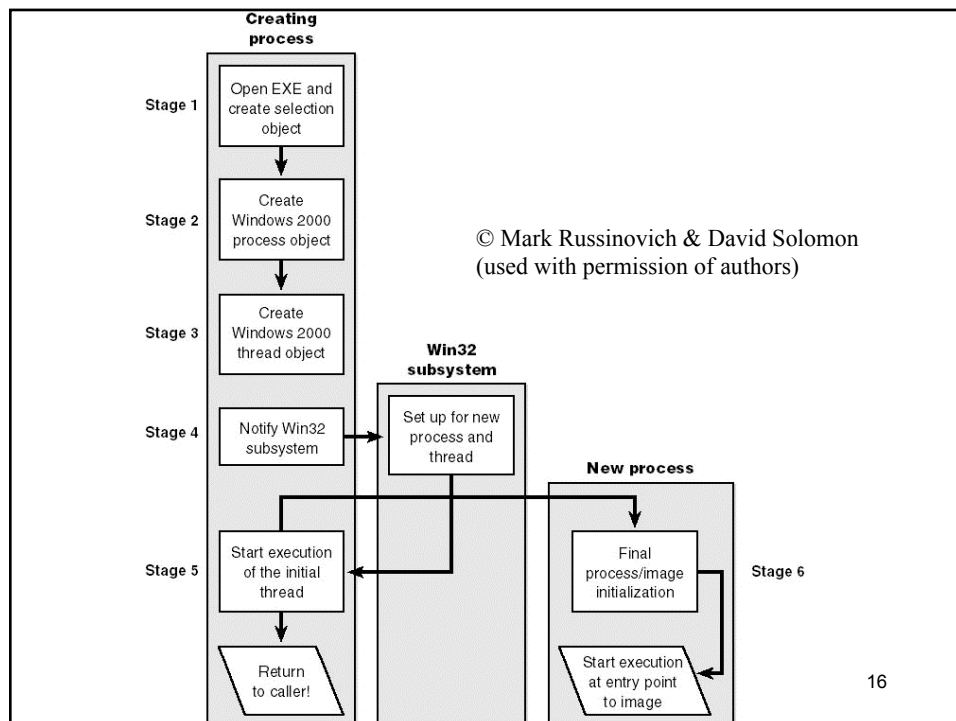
Creating process

Stage 1

Open EXE and create selection object

Stage 2

Create Windows 2000 process object

© Mark Russinovich & David Solomon (used with permission of authors)

Stage 3

Create Windows 2000 thread object

Win32 subsystem

Stage 4

Notify Win32 subsystem

Set up for new process and thread

New process

Stage 5

Start execution of the initial thread

Final process/image initialization

Stage 6

Return to caller!

Start execution at entry point to image

16